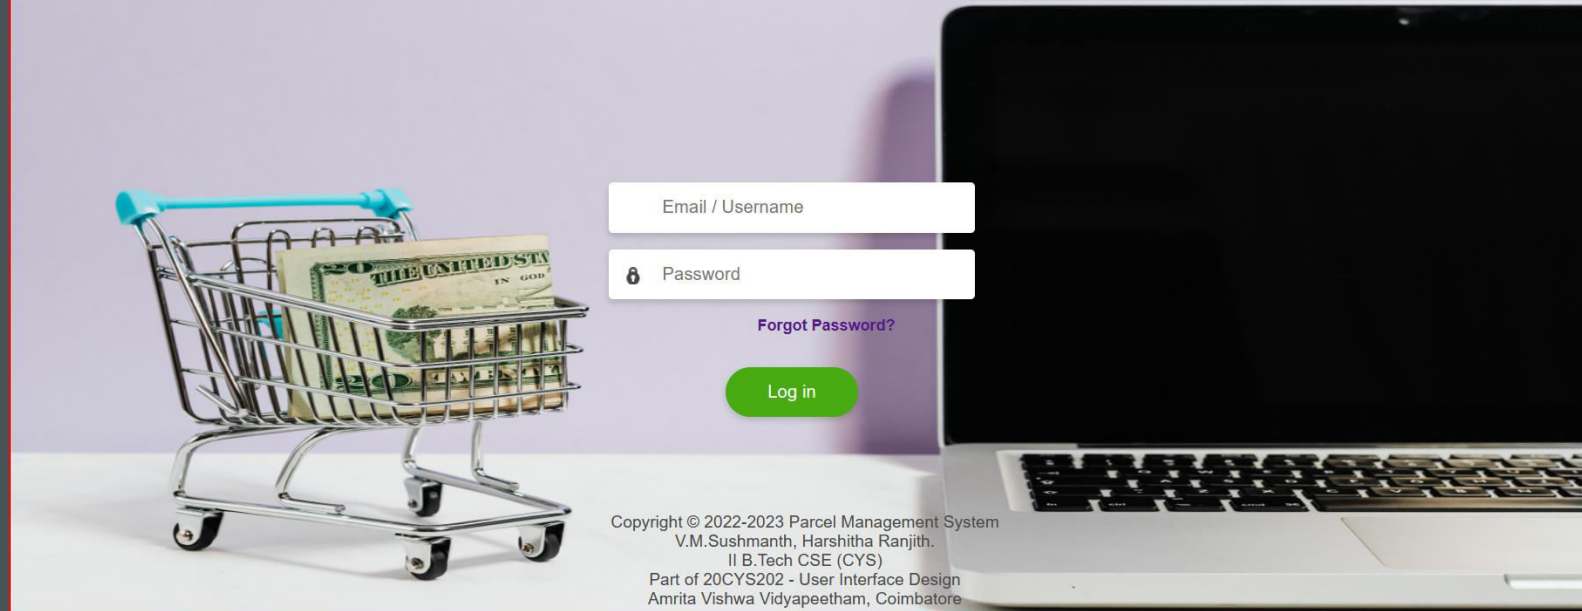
Email / Username

Password

Forgot Password?

Log in

Copyright © 2022-2023 Parcel Management System
V.M.Sushmanth, Harshitha Ranjith.
II B.Tech CSE (CYS)
Part of 20CYS202 - User Interface Design
Amrita Vishwa Vidyapeetham, Coimbatore